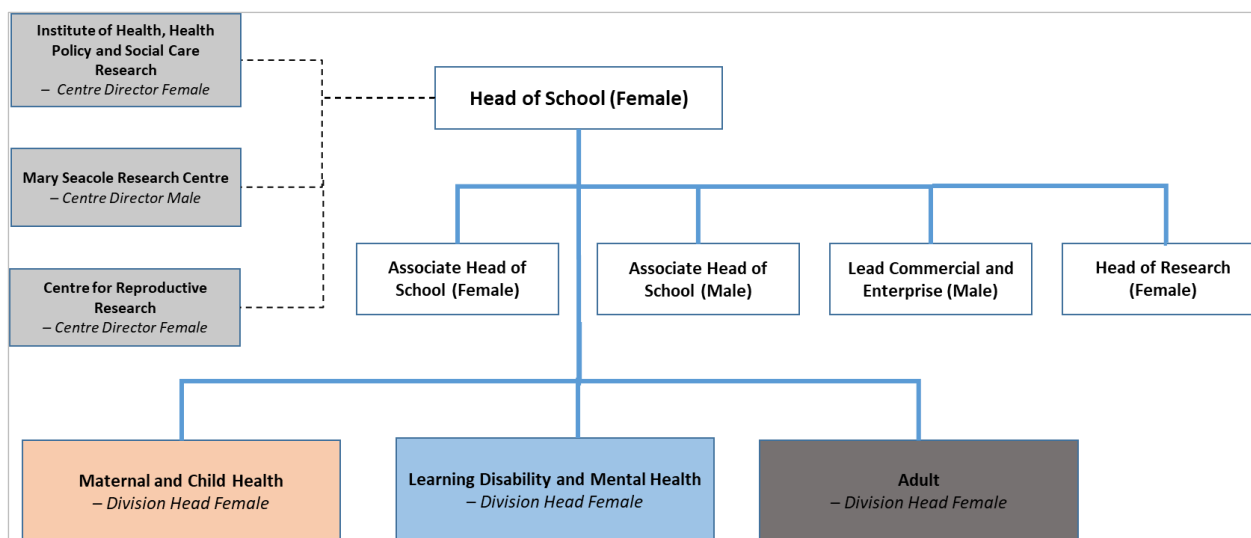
Institute of Health, Health Policy and Social Care Research
– Centre Director Female

Mary Seacole Research Centre
– Centre Director Male

Centre for Reproductive Research
– Centre Director Female

Head of School (Female)

Associate Head of School (Female)

Associate Head of School (Male)

Lead Commercial and Enterprise (Male)

Head of Research (Female)

Maternal and Child Health
– Division Head Female

Learning Disability and Mental Health
– Division Head Female

Adult
– Division Head Female